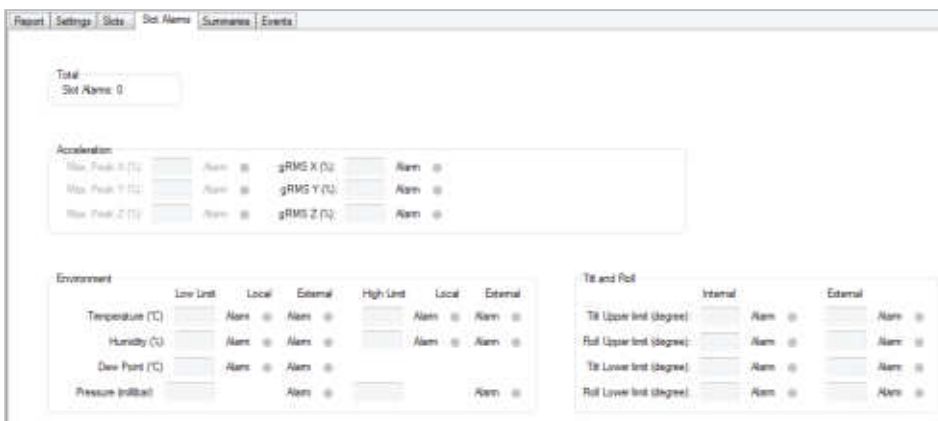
Report | Settings | Slots | Slot Alarms | Summaries | Events

Total
Slot Alarms: 0

Acceleration
Max. Peak X (%): Alarm
Max. Peak Y (%): Alarm
Max. Peak Z (%): Alarm
gRMS X (%): Alarm
gRMS Y (%): Alarm
gRMS Z (%): Alarm

Environment
Low Limit Local External High Limit Local External
Temperature (°C) Alarm Alarm Alarm Alarm
Humidity (%) Alarm Alarm Alarm Alarm
Dew Point (°C) Alarm Alarm
Pressure (millibar) Alarm Alarm

Tilt and Roll
Internal External
Tilt Upper limit (degree): Alarm Alarm
Roll Upper limit (degree): Alarm Alarm
Tilt Lower limit (degree): Alarm Alarm
Roll Lower limit (degree): Alarm Alarm